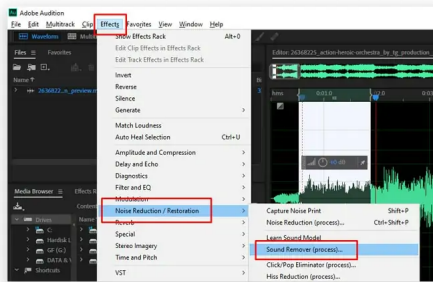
Adobe Audition

File Edit Multitrack Clip Effects Favorites View Window Help

Waveform Multi

Files ≡ Favorites

Name

2636822_a_preview.m

Show Effects Rack Alt+0
Edit Clip Effects in Effects Rack
Edit Track Effects in Effects Rack
Invert
Reverse
Silence
Generate >
Match Loudness
Auto Heal Selection Ctrl+U
Amplitude and Compression >
Delay and Echo >
Diagnostics >
Filter and EQ >
Modulation >
Noise Reduction / Restoration >
Reverb >
Special >
Stereo Imagery >
Time and Pitch >
VST >

Editor: 2636825_action-heroic-orchestra_by_tg_production

hms

0:01.0

Media Browser ≡ Effects R

Content

Drives

C:

Hardisk (

GF (G:)

DATA &

Shortcuts

Capture Noise Print Shift+P
Noise Reduction (process)... Ctrl+Shift+P
Learn Sound Model
Sound Remover (process)...
Click/Pop Eliminator (process)...
Hiss Reduction (process)...